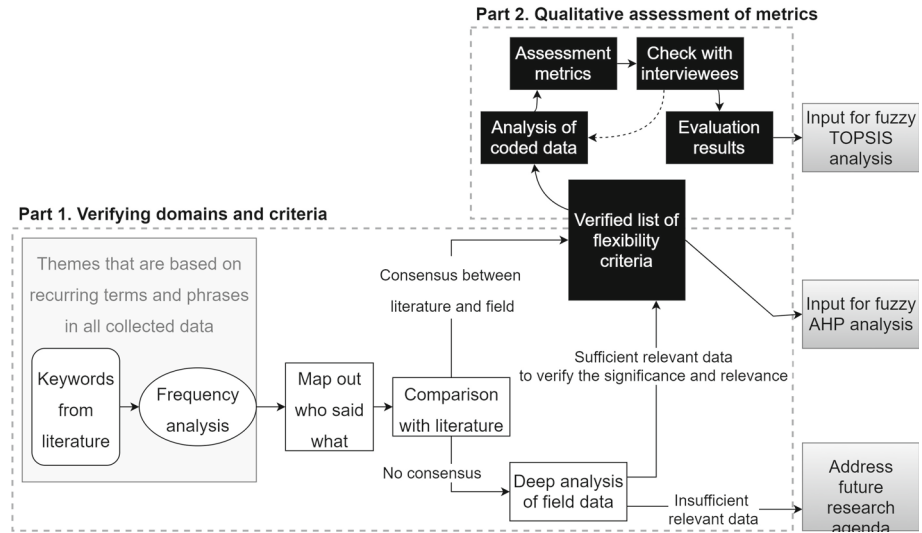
Part 2. Qualitative assessment of metrics

Assessment metrics

Check with interviewees

Analysis of coded data

Evaluation results

Input for fuzzy TOPSIS analysis

Part 1. Verifying domains and criteria

Themes that are based on recurring terms and phrases in all collected data

Keywords from literature

Frequency analysis

Map out who said what

Comparison with literature

Consensus between literature and field

Verified list of flexibility criteria

Input for fuzzy AHP analysis

Sufficient relevant data to verify the significance and relevance

No consensus

Deep analysis of field data

Insufficient relevant data

Address future research agenda